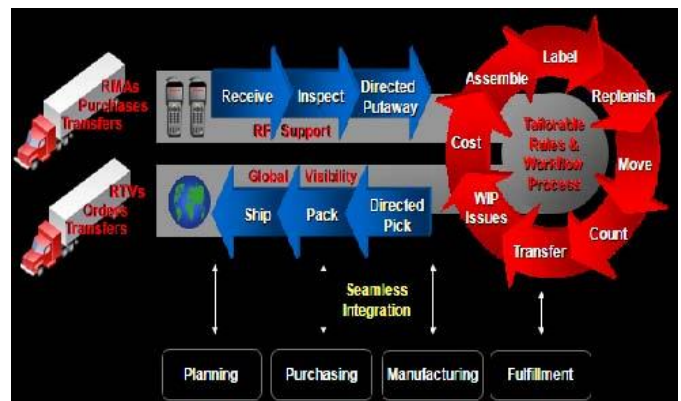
RMAs
Purchases
Transfers

Receive
Inspect
Directed Putaway

RF Support

RTVs
Orders
Transfers

Global Visibility

Ship
Pack
Directed Pick

Label
Assemble
Replenish
Cost
Tailorable Rules & Workflow Process
Move
WIP Issues
Count
Transfer

Seamless Integration

Planning
Purchasing
Manufacturing
Fulfillment